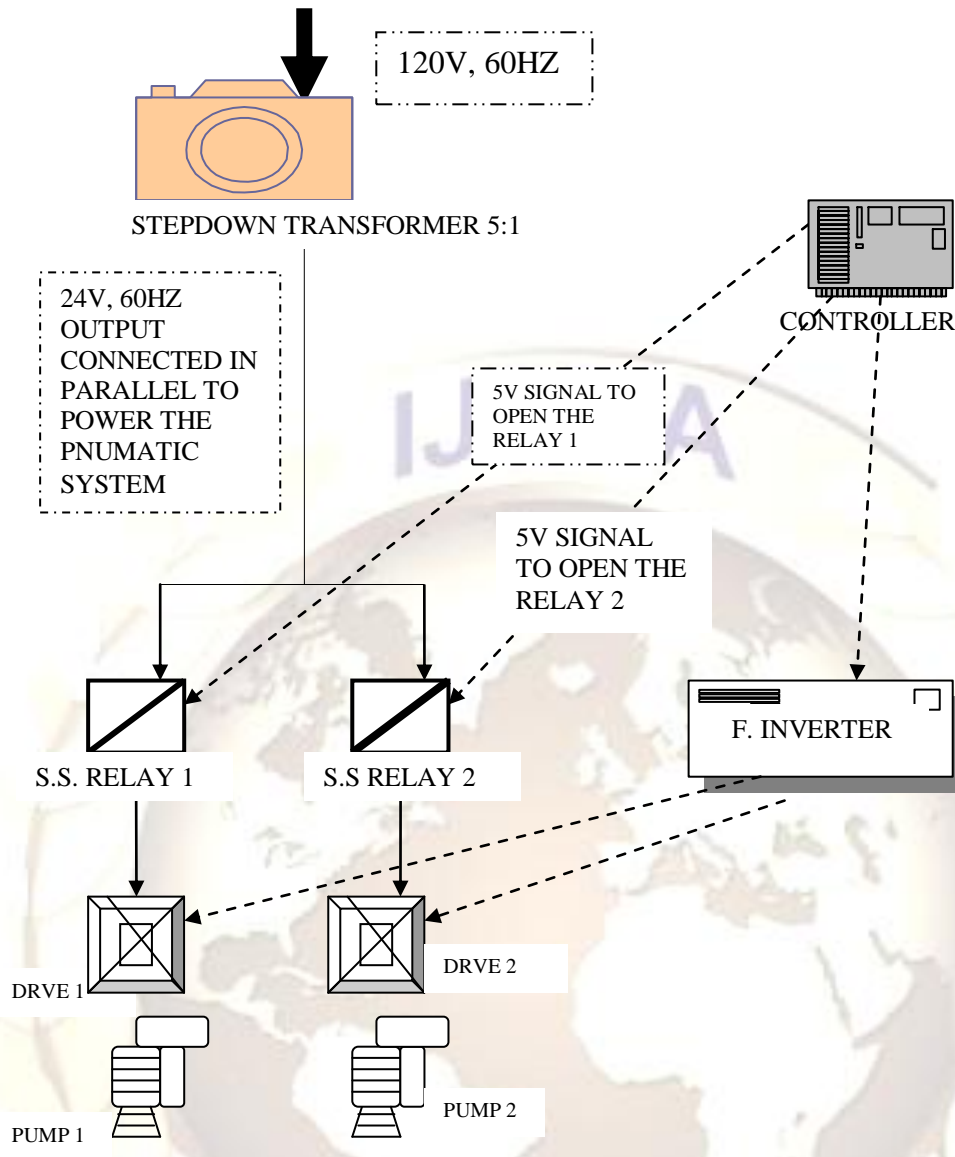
120V, 60HZ

STEPDOWN TRANSFORMER 5:1

24V, 60HZ OUTPUT CONNECTED IN PARALLEL TO POWER THE PNUMATIC SYSTEM

CONTROLLER

5V SIGNAL TO OPEN THE RELAY 1

IJ A

5V SIGNAL TO OPEN THE RELAY 2

F. INVERTER

S.S. RELAY 1

S.S RELAY 2

DRVE 1

DRVE 2

PUMP 1

PUMP 2